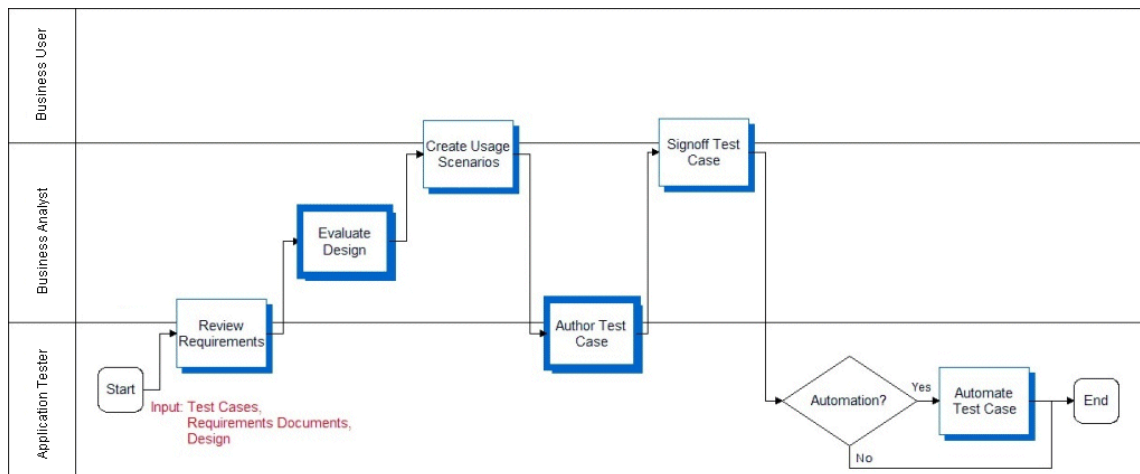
Business User

Business Analyst

Application Tester

Start

Review Requirements

Evaluate Design

Create Usage Scenarios

Author Test Case

Signoff Test Case

Automation?

Yes

No

Automate Test Case

End

Input: Test Cases, Requirements Documents, Design